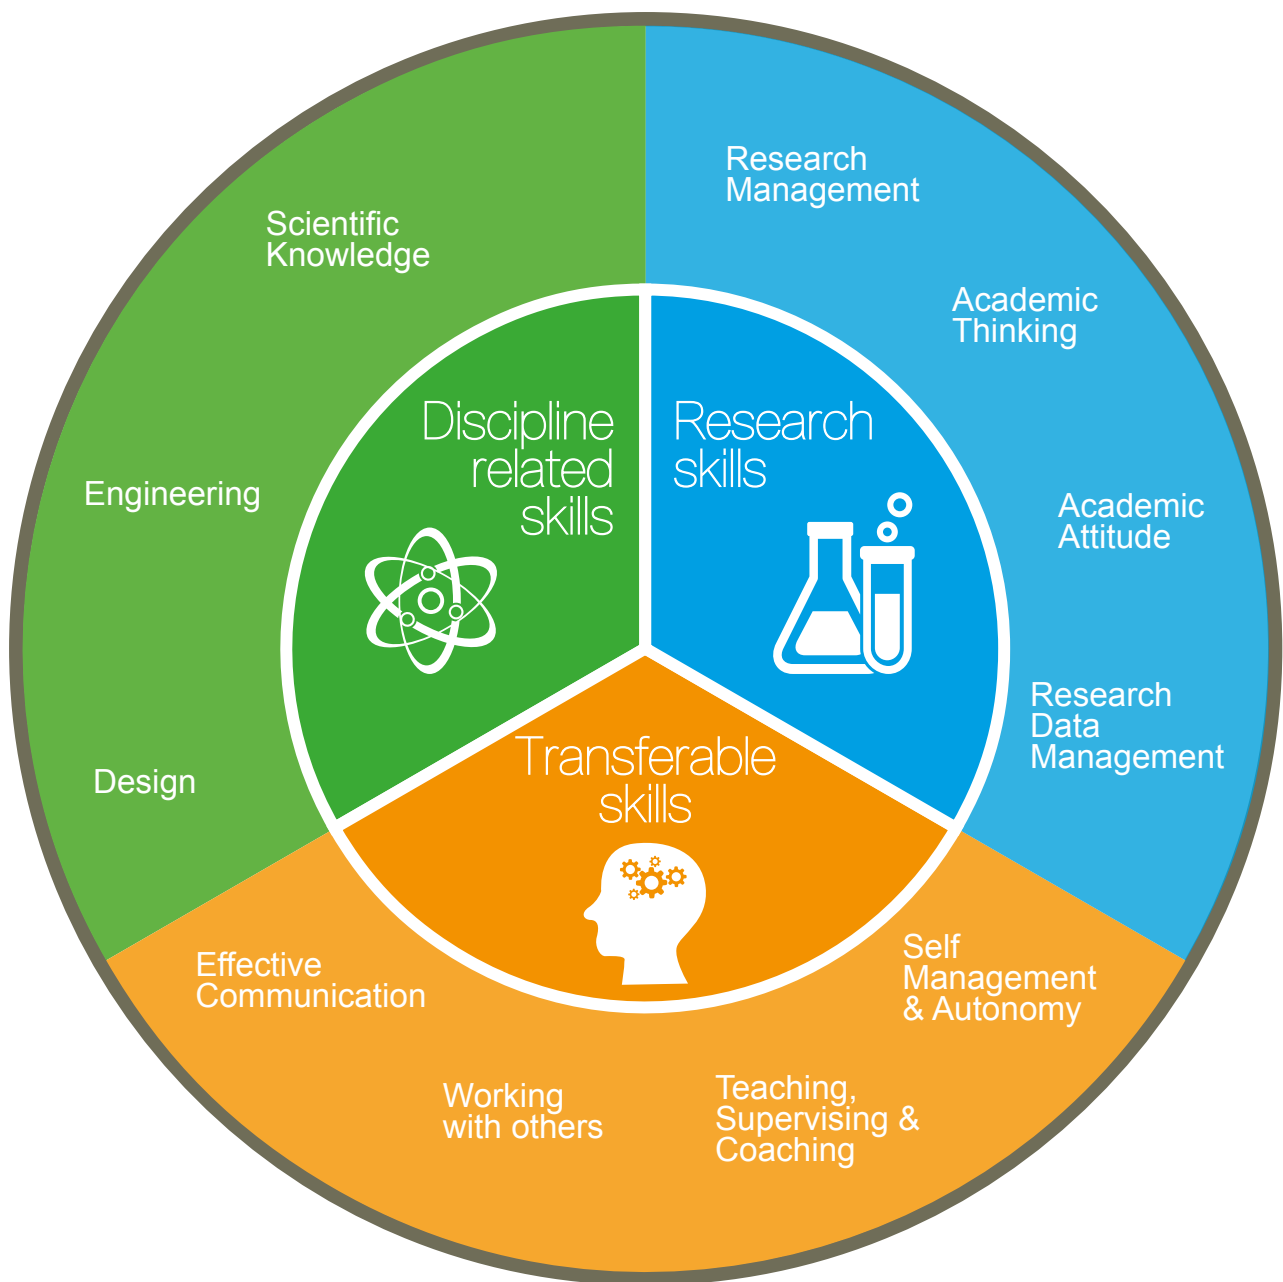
Discipline related skills

Scientific Knowledge

Engineering

Design

Research skills

Research Management

Academic Thinking

Academic Attitude

Research Data Management

Transferable skills

Self Management & Autonomy

Teaching, Supervising & Coaching

Working with others

Effective Communication